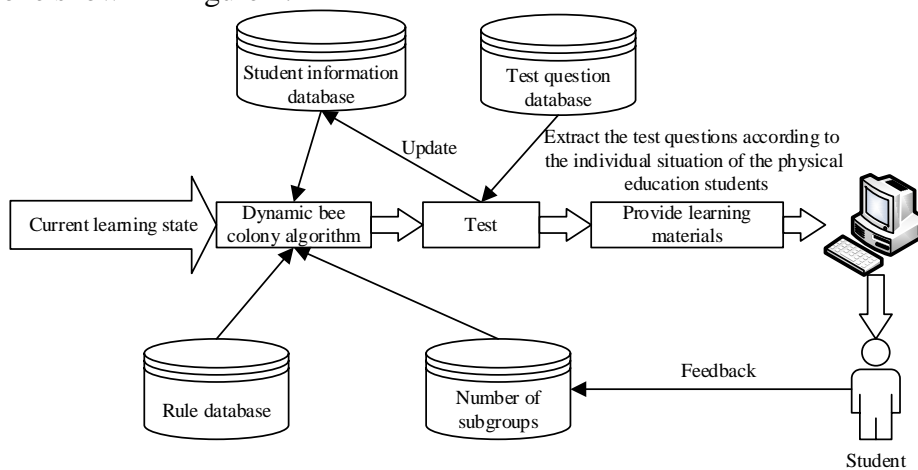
Student information database

Test question database

Update

Extract the test questions according to the individual situation of the physical education students

Current learning state

Dynamic bee colony algorithm

Test

Provide learning materials

Feedback

Rule database

Number of subgroups

Student